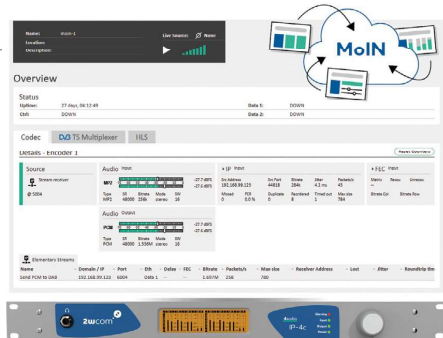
Name: moin-1
Location:
Description:
Live Source: None

MoIN

Overview

Status
Uptime: 27 days, 06:12:49
Eth: DOWN
Data 1: DOWN
Data 2: DOWN

Codec
TS Multiplexer
HLS

Details - Encoder 1
Reset Overview

Source
Stream receiver
@ 5004

Audio Input
MP2
-27.7 dBFS
-27.6 dBFS
Type SR Bitrate Mode SW
MP2 48000 256k stereo 16

Audio Output
PCM
-27.7 dBFS
-27.6 dBFS
Type SR Bitrate Mode SW
PCM 48000 1.536M stereo 16

+ IP Input
Src Address 192.168.99.123
Src Port 44818
Bitrate 256k
Jitter 4.2 ms
Packets/s 42
Missed 0
PER 0.0 %
Duplicate 0
Reordered 0
Timed out 1
Max size 784

+ FEC Input
Matrix --
Recov --
Unrecov --
Bitrate Col
Bitrate Row

Elementary Streams
Name | Domain / IP | Port | Eth | Delay | FEC | Bitrate | Packets/s | Max size | Receiver Address | Lost | Jitter | Roundtrip tim
Send PCM to UMB | 192.168.99.123 | 6004 | Data 1 | -- | -- | 1.657M | 250 | 780

2wcom
IP-4c